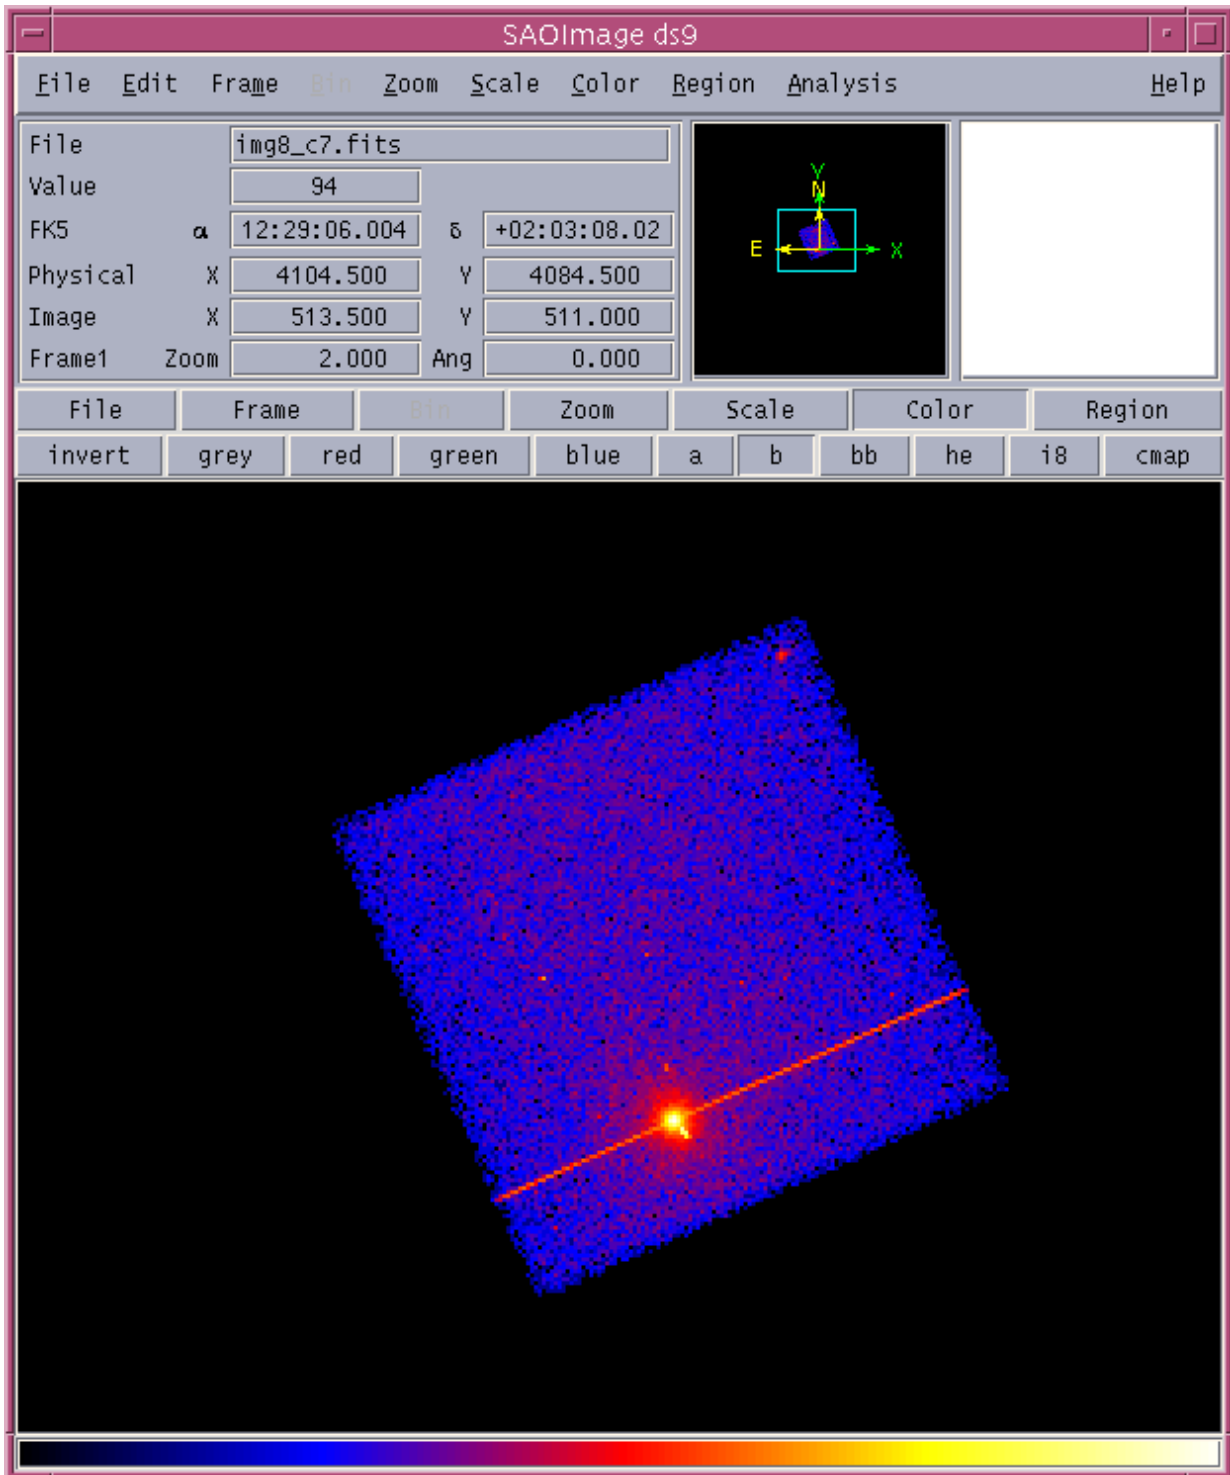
SAOImage ds9

File Edit Frame Bin Zoom Scale Color Region Analysis Help

| File | img8_c7.fits | | |
|---|---|---|---|
| Value | 94 | | |
| FK5 α | 12:29:06.004 | δ | +02:03:08.02 |
| Physical X | 4104.500 | Y | 4084.500 |
| Image X | 513.500 | Y | 511.000 |
| Frame1 Zoom | 2.000 | Ang | 0.000 |

Y
N
E
X

File Frame Bin Zoom Scale Color Region

invert grey red green blue a b bb he i8 cmap